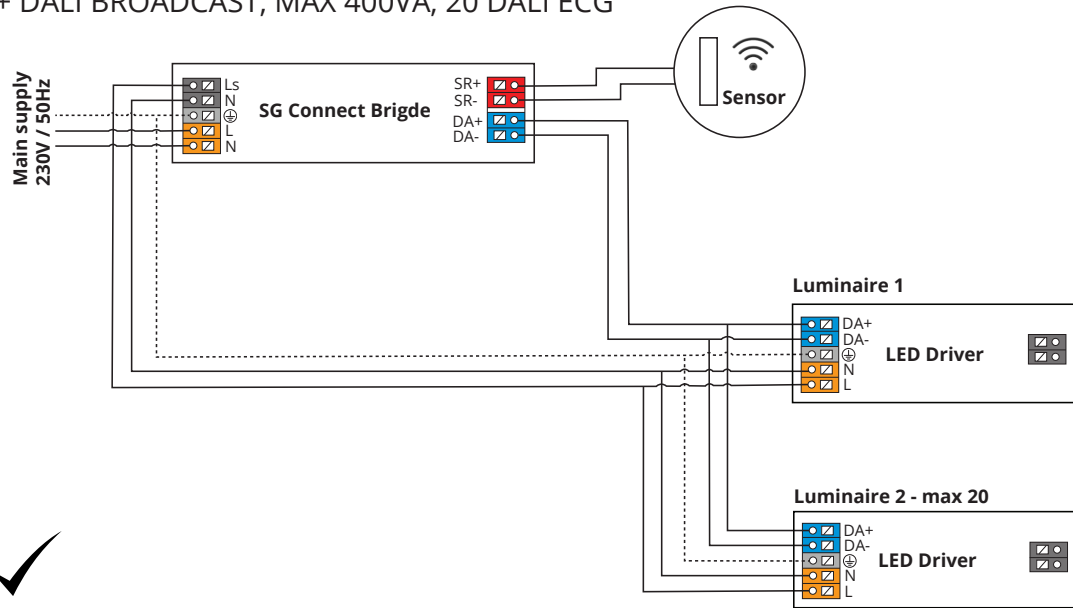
+ DALI BROADCAST, MAX 400VA, 20 DALI ECG

Main supply 230V / 50Hz

Ls
N
⏚
L
N

SG Connect Brigde

SR+
SR-
DA+
DA-

Sensor

Luminaire 1

DA+
DA-
⏚
N
L

LED Driver

Luminaire 2 - max 20

DA+
DA-
⏚
N
L

LED Driver

✓